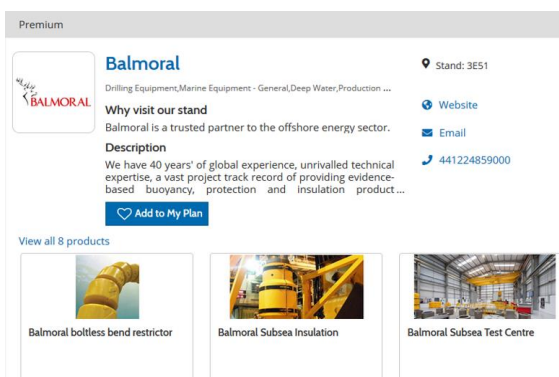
Premium

BALMORAL

Balmoral

Drilling Equipment,Marine Equipment - General,Deep Water,Production ...

Why visit our stand

Balmoral is a trusted partner to the offshore energy sector.

Description

We have 40 years' of global experience, unrivalled technical expertise, a vast project track record of providing evidence-based buoyancy, protection and insulation product...

Add to My Plan

Stand: 3E51

Website

Email

441224859000

View all 8 products

Balmoral boltless bend restrictor

Balmoral Subsea Insulation

Balmoral Subsea Test Centre